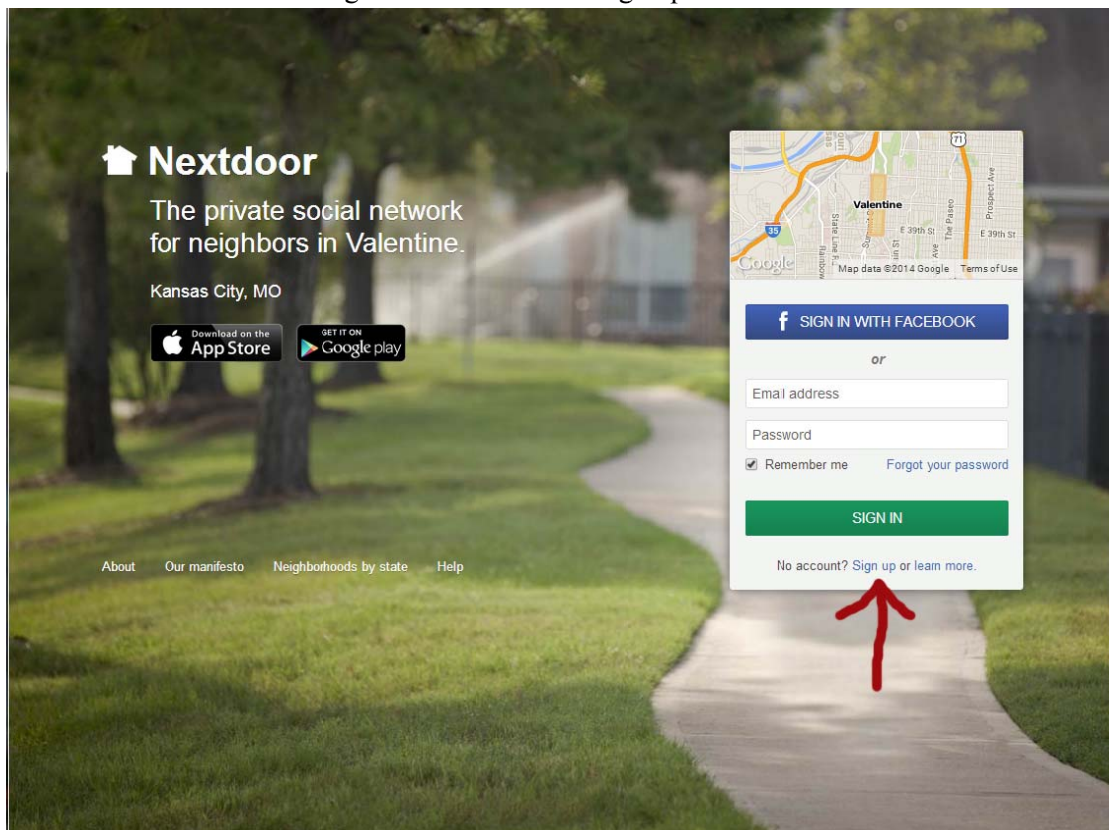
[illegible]

Nextdoor

The private social network for neighbors in Valentine.

Kansas City, MO

Download on the App Store

GET IT ON Google play

About Our manifesto Neighborhoods by state Help

71

Valentine

35

E 39th St

E 39th St

State Line

Rainbow

The Paseo

Prospect Ave

Google

Map data ©2014 Google Terms of Use

SIGN IN WITH FACEBOOK

or

Email address

Password

Remember me

Forgot your password

SIGN IN

No account? Sign up or learn more.